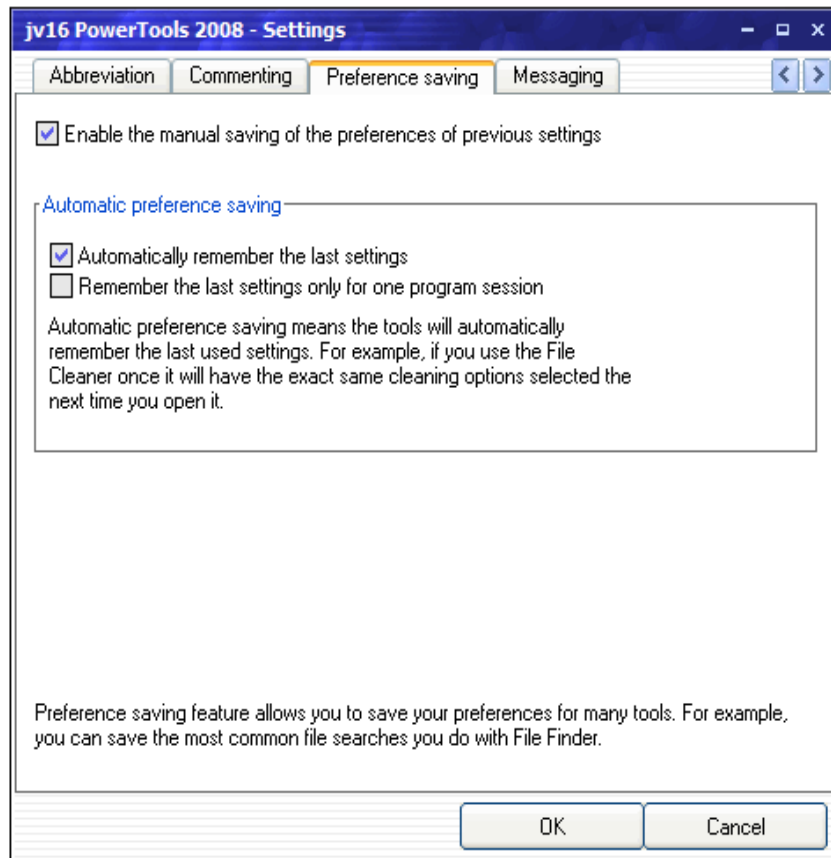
jv16 PowerTools 2008 - Settings

Abbreviation | Commenting | Preference saving | Messaging

Enable the manual saving of the preferences of previous settings

Automatic preference saving

Automatically remember the last settings

Remember the last settings only for one program session

Automatic preference saving means the tools will automatically remember the last used settings. For example, if you use the File Cleaner once it will have the exact same cleaning options selected the next time you open it.

Preference saving feature allows you to save your preferences for many tools. For example, you can save the most common file searches you do with File Finder.

OK

Cancel